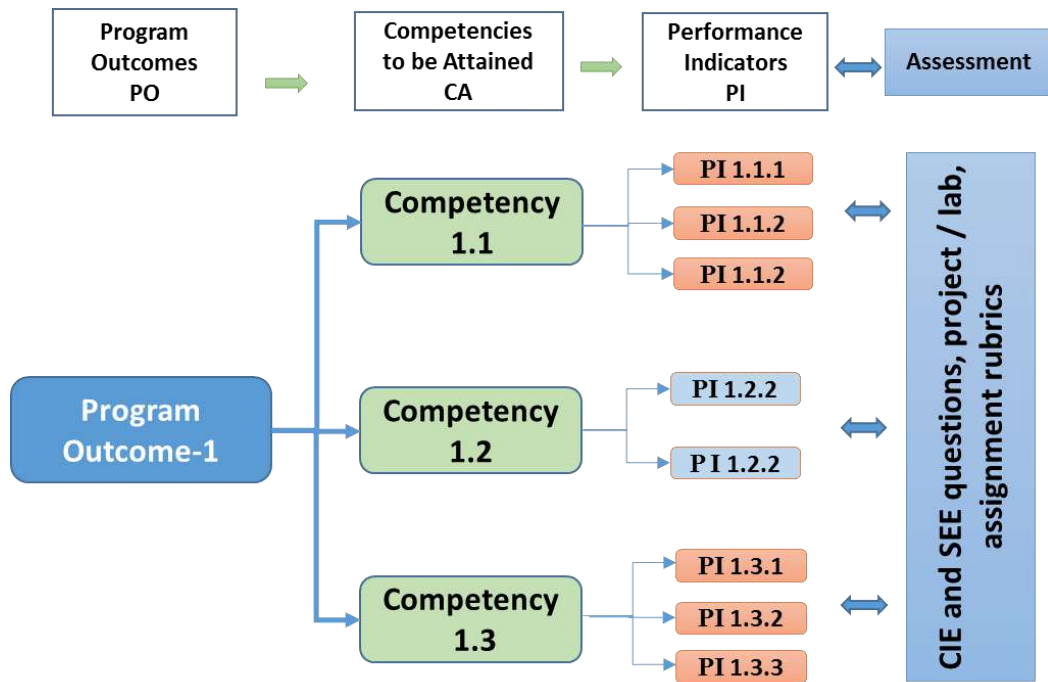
Program Outcomes PO

Competencies to be Attained CA

Performance Indicators PI

Assessment

Program Outcome-1

Competency 1.1

PI 1.1.1

PI 1.1.2

PI 1.1.2

Competency 1.2

PI 1.2.2

P I 1.2.2

Competency 1.3

PI 1.3.1

PI 1.3.2

PI 1.3.3

CIE and SEE questions, project / lab, assignment rubrics